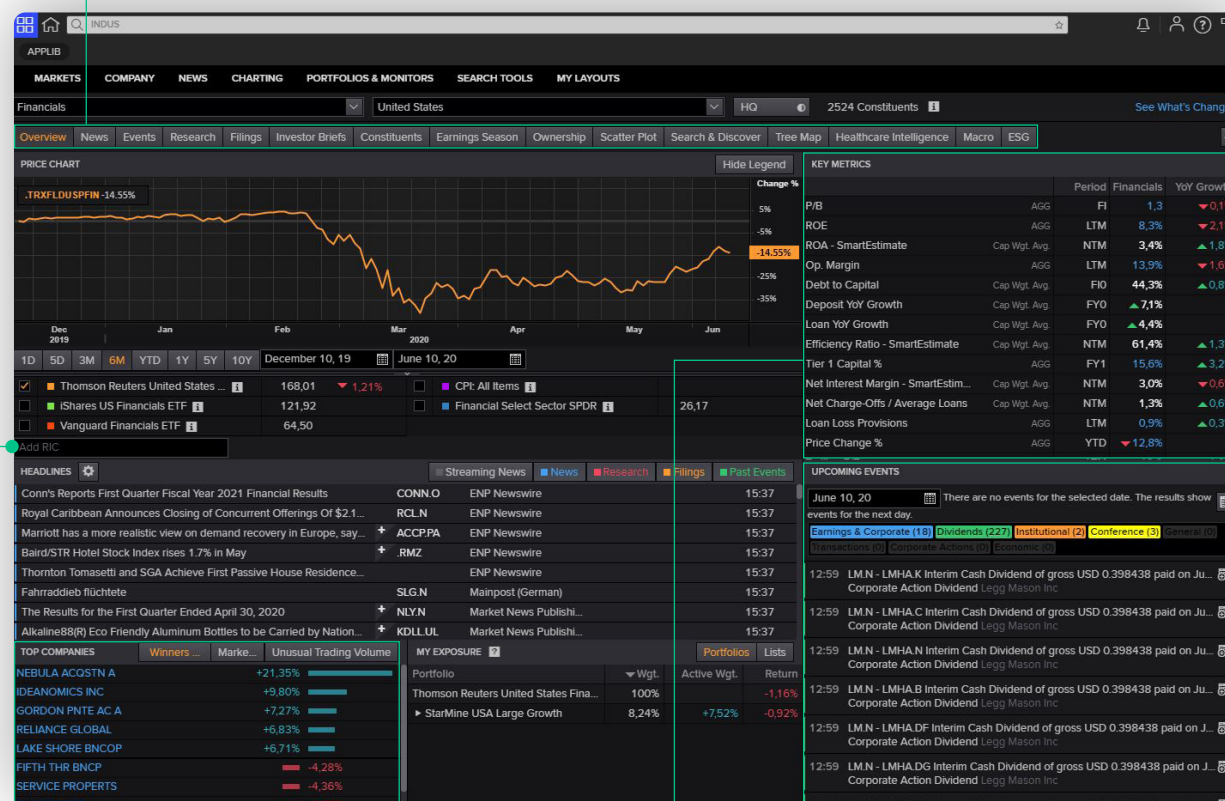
INDUS

APPLIB

MARKETS COMPANY NEWS CHARTING PORTFOLIOS & MONITORS SEARCH TOOLS MY LAYOUTS

Financials | United States | HQ | 2524 Constituents | See What's Chang

Overview | News | Events | Research | Filings | Investor Briefs | Constituents | Earnings Season | Ownership | Scatter Plot | Search & Discover | Tree Map | Healthcare Intelligence | Macro | ESG

PRICE CHART Hide Legend

.TRXFLDUSPFIN -14.55%

Change %
5%
-5%
-14.55%
-25%
-35%

Dec 2019 Jan Feb Mar 2020 Apr May Jun

1D 5D 3M 6M YTD 1Y 5Y 10Y December 10, 19 June 10, 20

| | | | | | |
|---|---|---|---|---|---|
| Thomson Reuters United States ... | 168,01 | 1,21% | | CPI: All Items | |
| iShares US Financials ETF | 121,92 | | | Financial Select Sector SPDR | 26,17 |
| Vanguard Financials ETF | 64,50 | | | | |

Add RIC

KEY METRICS

| | | Period | Financials | YoY Growt |
|---|---|---|---|---|
| P/B | AGG | FI | 1,3 | 0,1 |
| ROE | AGG | LTM | 8,3% | 2,1 |
| ROA - SmartEstimate | Cap Wgt. Avg. | NTM | 3,4% | 1,8 |
| Op. Margin | AGG | LTM | 13,9% | 1,6 |
| Debt to Capital | Cap Wgt. Avg. | FI0 | 44,3% | 0,8 |
| Deposit YoY Growth | Cap Wgt. Avg. | FY0 | 7,1% | |
| Loan YoY Growth | Cap Wgt. Avg. | FY0 | 4,4% | |
| Efficiency Ratio - SmartEstimate | Cap Wgt. Avg. | NTM | 61,4% | 1,3 |
| Tier 1 Capital % | AGG | FY1 | 15,6% | 3,2 |
| Net Interest Margin - SmartEstim... | Cap Wgt. Avg. | NTM | 3,0% | 0,6 |
| Net Charge-Offs / Average Loans | Cap Wgt. Avg. | NTM | 1,3% | 0,6 |
| Loan Loss Provisions | AGG | LTM | 0,9% | 0,3 |
| Price Change % | AGG | YTD | 12,8% | |

HEADLINES Streaming News News Research Filings Past Events

| | | | |
|---|---|---|---|
| Conn's Reports First Quarter Fiscal Year 2021 Financial Results | CONN.O | ENP Newswire | 15:37 |
| Royal Caribbean Announces Closing of Concurrent Offerings Of $2.1... | RCL.N | ENP Newswire | 15:37 |
| Marriott has a more realistic view on demand recovery in Europe, say... | ACCP.PA | ENP Newswire | 15:37 |
| Baird/STR Hotel Stock Index rises 1.7% in May | .RMZ | ENP Newswire | 15:37 |
| Thornton Tomasetti and SGA Achieve First Passive House Residence... | | ENP Newswire | 15:37 |
| Fahrraddieb flüchtete | SLG.N | Mainpost (German) | 15:37 |
| The Results for the First Quarter Ended April 30, 2020 | NLY.N | Market News Publishi... | 15:37 |
| Alkaline88(R) Eco Friendly Aluminum Bottles to be Carried by Nation... | KDLL.UL | Market News Publishi... | 15:37 |

UPCOMING EVENTS

June 10, 20 There are no events for the selected date. The results show events for the next day.

Earnings & Corporate (18) Dividends (227) Institutional (2) Conference (3) General (0) Transactions (0) Corporate Actions (0) Economic (0)

12:59 LM.N - LMHA.K Interim Cash Dividend of gross USD 0.398438 paid on Ju... Corporate Action Dividend Legg Mason Inc
12:59 LM.N - LMHA.C Interim Cash Dividend of gross USD 0.398438 paid on Ju... Corporate Action Dividend Legg Mason Inc
12:59 LM.N - LMHA.N Interim Cash Dividend of gross USD 0.398438 paid on Ju... Corporate Action Dividend Legg Mason Inc
12:59 LM.N - LMHA.B Interim Cash Dividend of gross USD 0.398438 paid on Ju... Corporate Action Dividend Legg Mason Inc
12:59 LM.N - LMHA.DF Interim Cash Dividend of gross USD 0.398438 paid on J... Corporate Action Dividend Legg Mason Inc
12:59 LM.N - LMHA.DG Interim Cash Dividend of gross USD 0.398438 paid on J... Corporate Action Dividend Legg Mason Inc

TOP COMPANIES Winners ... Marke... Unusual Trading Volume

| | |
|---|---|
| NEBULA ACQSTN A | +21,35% |
| IDEANOMICS INC | +9,80% |
| GORDON PNTE AC A | +7,27% |
| RELIANCE GLOBAL | +6,83% |
| LAKE SHORE BNCOP | +6,71% |
| FIFTH THR BNCP | -4,28% |
| SERVICE PROPERTS | -4,36% |

MY EXPOSURE Portfolios Lists

| Portfolio | Wgt. | Active Wgt. | Return |
|---|---|---|---|
| Thomson Reuters United States Fina... | 100% | | -1,16% |
| ▸ StarMine USA Large Growth | 8,24% | +7,52% | -0,92% |